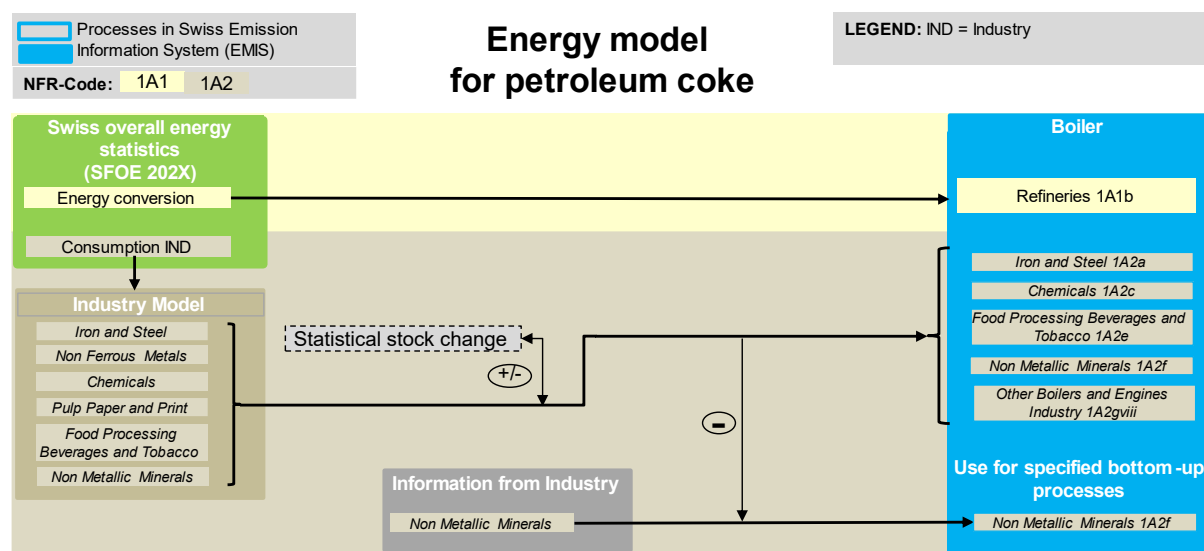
Processes in Swiss Emission Information System (EMIS)

NFR-Code: 1A1 1A2

Energy model for petroleum coke

LEGEND: IND = Industry

Swiss overall energy statistics (SFOE 202X)

Energy conversion

Consumption IND

Boiler

Refineries 1A1b

Industry Model

Iron and Steel

Non Ferrous Metals

Chemicals

Pulp Paper and Print

Food Processing Beverages and Tobacco

Non Metallic Minerals

Statistical stock change

+/-

-

Iron and Steel 1A2a

Chemicals 1A2c

Food Processing Beverages and Tobacco 1A2e

Non Metallic Minerals 1A2f

Other Boilers and Engines Industry 1A2gviii

Information from Industry

Non Metallic Minerals

Use for specified bottom-up processes

Non Metallic Minerals 1A2f